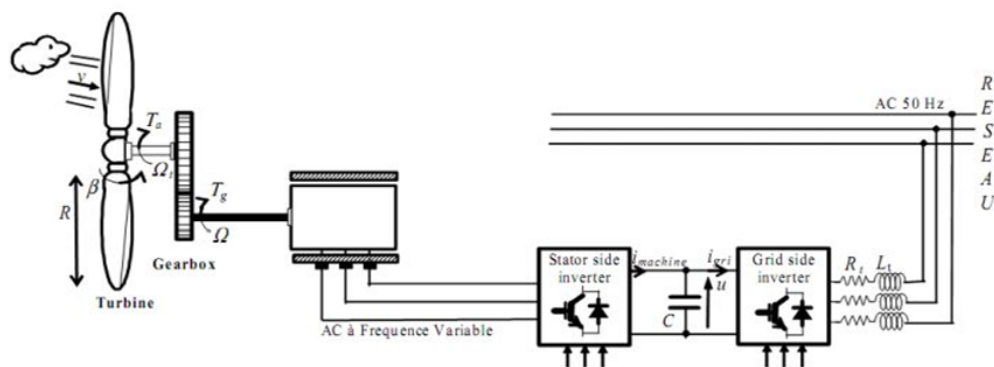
$v$

$T_a$

$\Omega_t$

$\beta$

$R$

$T_g$

$\Omega$

Gearbox

Turbine

AC 50 Hz

R
E
S
E
A
U

Stator side inverter

$i_{machine}$

$i_{gri}$

$u$

$C$

Grid side inverter

$R_t$

$L_t$

AC à Frequence Variable